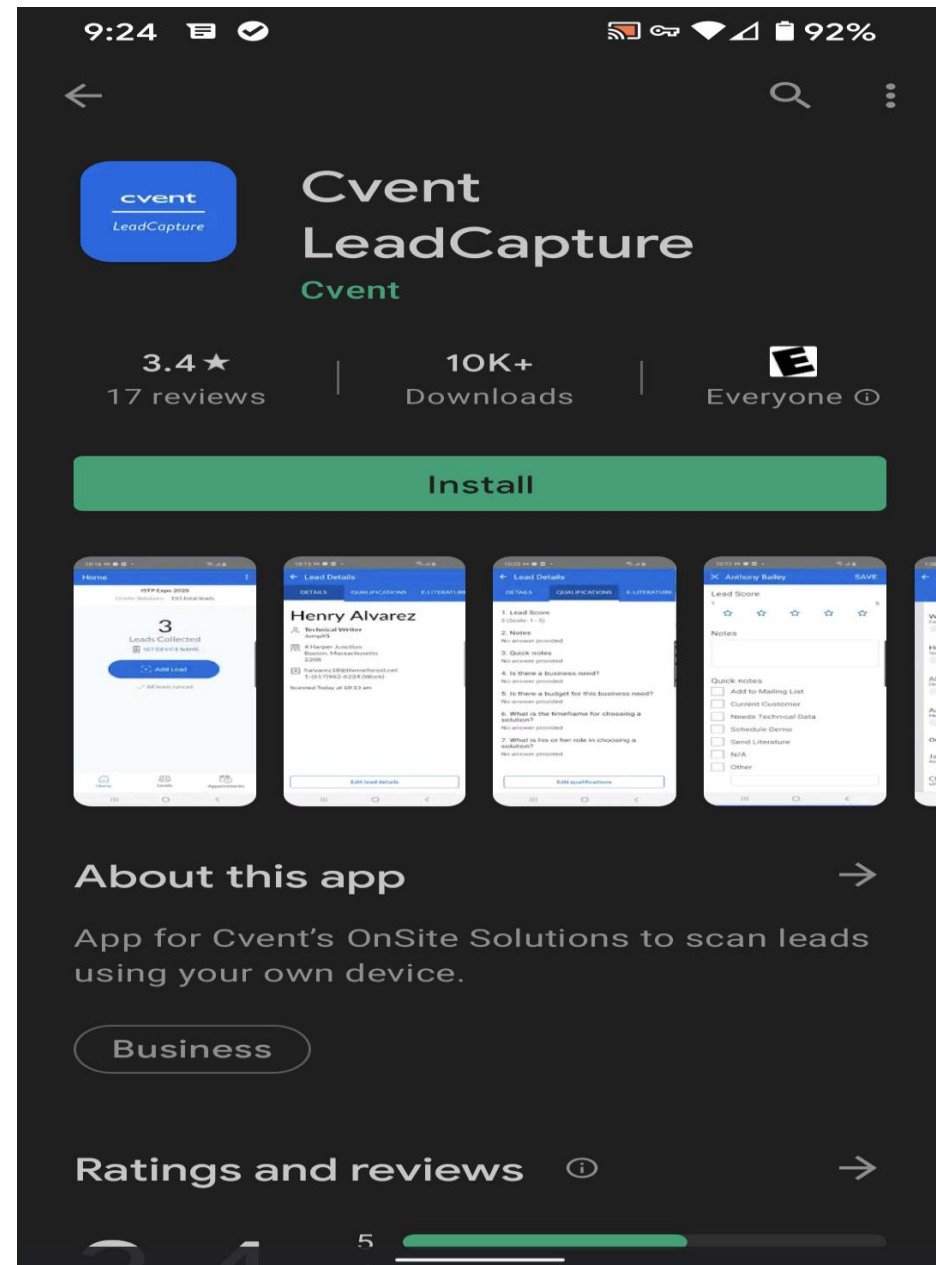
9:24 92%

cvent
LeadCapture

Cvent LeadCapture
Cvent

3.4★
17 reviews

10K+
Downloads

E
Everyone ⓘ

Install

Home
ISTP Expo 2020
3
Leads Collected
SET DEVICE NAME
Add Lead
All leads synced
Home Leads Appointments

Lead Details
DETAILS QUALIFICATIONS E-LITERATURE
Henry Alvarez
Technical Writer
AmpliX
4 Harper Junction
Boston, Massachusetts
2208
halvarez18@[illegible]
1-(617)962-4224 (Work)
Scanned Today at 10:13 am
Edit lead details

Lead Details
DETAILS QUALIFICATIONS E-LITERATURE
1. Lead Score
3 (Scale: 1 - 5)
2. Notes
No answer provided
3. Quick notes
No answer provided
4. Is there a business need?
No answer provided
5. Is there a budget for this business need?
No answer provided
6. What is the timeframe for choosing a solution?
No answer provided
7. What is his or her role in choosing a solution?
No answer provided
Edit qualifications

Anthony Bailey SAVE
Lead Score
Notes
Quick notes
Add to Mailing List
Current Customer
Needs Technical Data
Schedule Demo
Send Literature
N/A
Other

About this app →

App for Cvent's OnSite Solutions to scan leads using your own device.

Business

Ratings and reviews ⓘ →

5